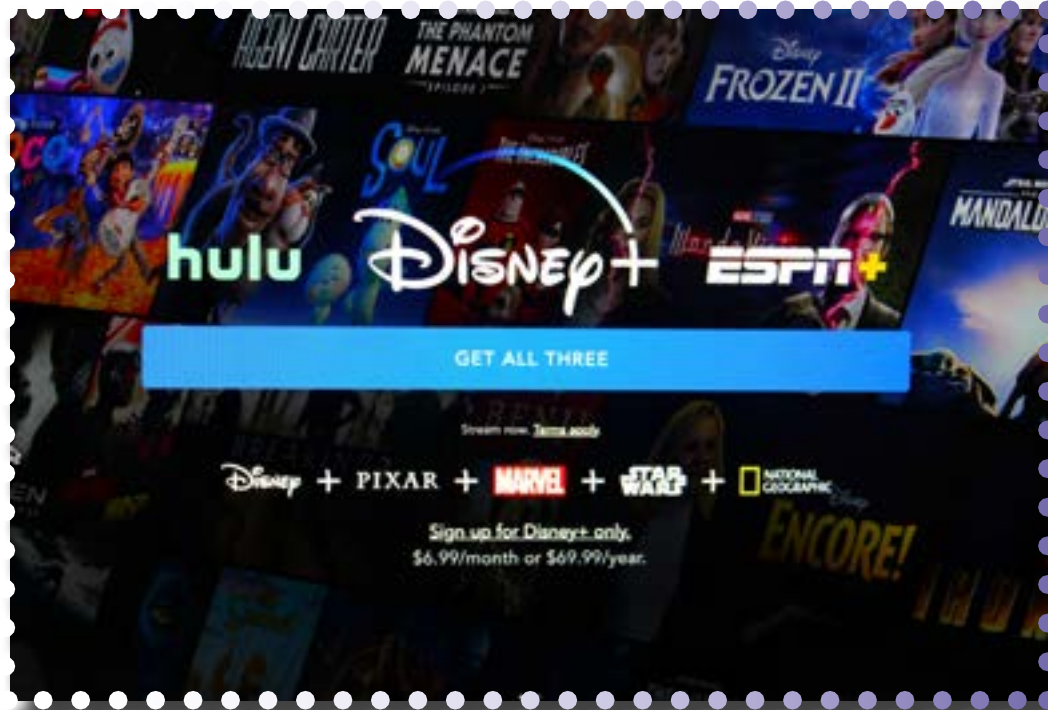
AGENT CARTER
THE PHANTOM MENACE
EPISODE I
Disney
FROZEN II
COCO
SOUL
MANDALO
hulu
Disney+
ESPN+
GET ALL THREE
Stream now. Terms apply.
Disney + PIXAR + MARVEL + STAR WARS + NATIONAL GEOGRAPHIC
Sign up for Disney+ only.
$6.99/month or $69.99/year.
ENCORE!